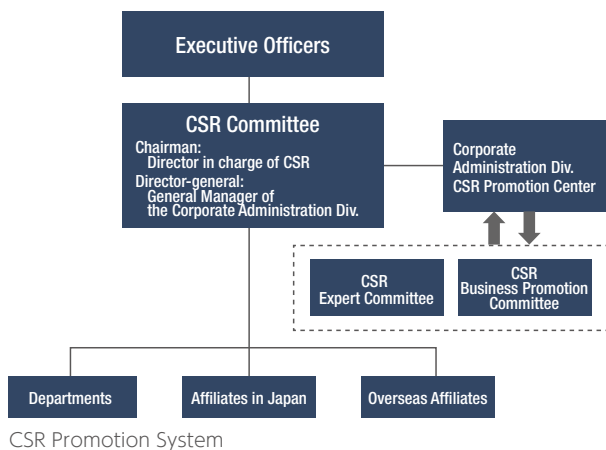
Executive Officers

CSR Committee
Chairman:
Director in charge of CSR
Director-general:
General Manager of the Corporate Administration Div.

Corporate Administration Div. CSR Promotion Center

CSR Expert Committee

CSR Business Promotion Committee

Departments

Affiliates in Japan

Overseas Affiliates

CSR Promotion System